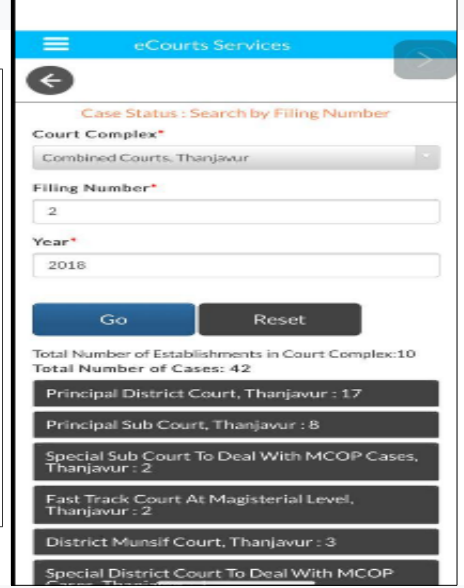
eCourts Services

Case Status : Search by Filing Number

Court Complex*

Combined Courts, Thanjavur

Filing Number*

2

Year*

2018

Go

Reset

Total Number of Establishments in Court Complex:10
Total Number of Cases: 42

Principal District Court, Thanjavur : 17

Principal Sub Court, Thanjavur : 8

Special Sub Court To Deal With MCOP Cases, Thanjavur : 2

Fast Track Court At Magisterial Level, Thanjavur : 2

District Munsif Court, Thanjavur : 3

Special District Court To Deal With MCOP Cases, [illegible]